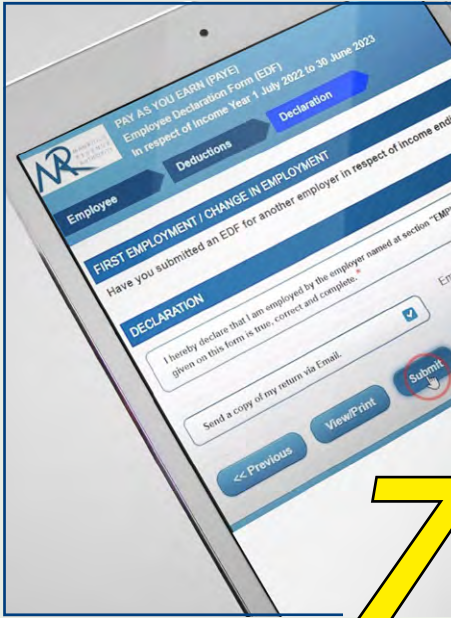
PAY AS YOU EARN (PAYE)
Employee Declaration Form (EDF)
In respect of Income Year 1 July 2022 to 30 June 2023

Employee
Deductions
Declaration

FIRST EMPLOYMENT / CHANGE IN EMPLOYMENT
Have you submitted an EDF for another employer in respect of income end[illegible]

DECLARATION
I hereby declare that I am employed by the employer named at section "EMP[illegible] given on this form is true, correct and complete. *

Em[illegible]

Send a copy of my return via Email.

<< Previous
View/Print
Submit

7